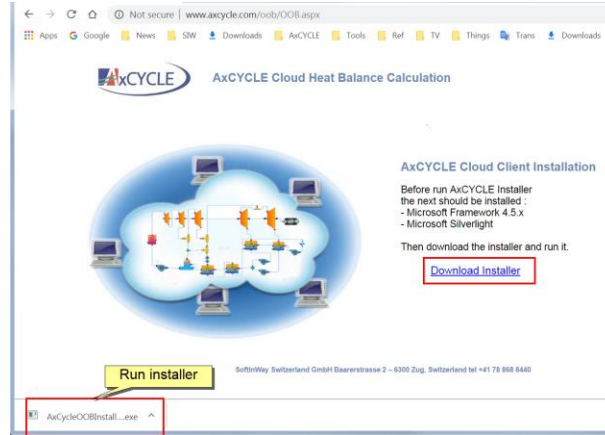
Not secure | www.axcycle.com/oob/OOB.aspx

Apps Google News SIW Downloads AxCYCLE Tools Ref TV Things Trans Downloads

AxCYCLE

AxCYCLE Cloud Heat Balance Calculation

AxCYCLE Cloud Client Installation

Before run AxCYCLE Installer the next should be installed :
- Microsoft Framework 4.5.x
- Microsoft Silverlight

Then download the installer and run it.

Download Installer

SoftInWay Switzerland GmbH Baarerstrasse 2 – 6300 Zug, Switzerland tel +41 78 858 6440

Run installer

AxCycleOOBInstall....exe